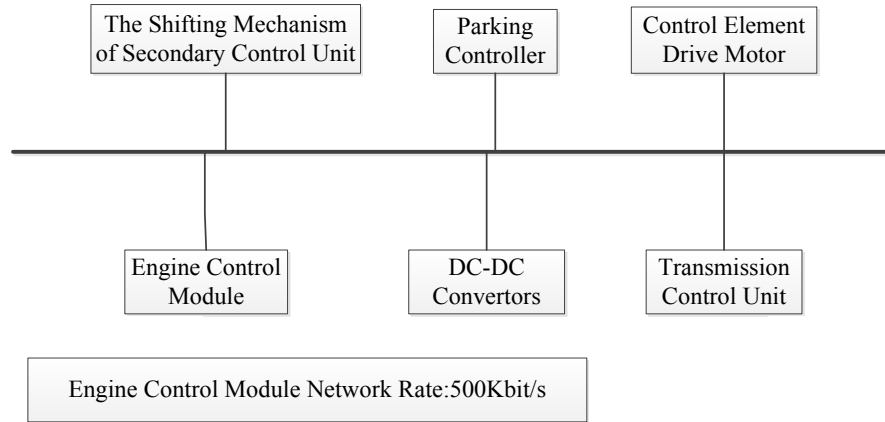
The Shifting Mechanism of Secondary Control Unit

Parking Controller

Control Element Drive Motor

Engine Control Module

DC-DC Convertors

Transmission Control Unit

Engine Control Module Network Rate:500Kbit/s